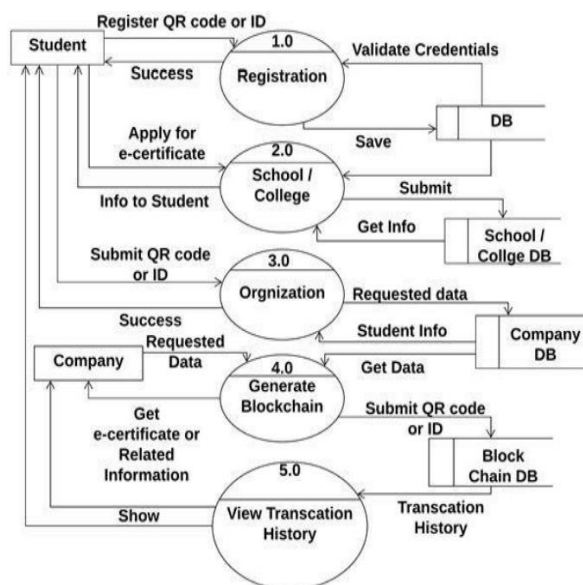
Register QR code or ID

Student

1.0

Registration

Validate Credentials

Success

DB

Save

Apply for e-certificate

2.0

School / College

Submit

Info to Student

Get Info

School / Collge DB

Submit QR code or ID

3.0

Orgnization

Requested data

Success

Student Info

Company DB

Company

Requested Data

4.0

Generate Blockchain

Get Data

Get e-certificate or Related Information

Submit QR code or ID

Block Chain DB

5.0

View Transcation History

Transcation History

Show